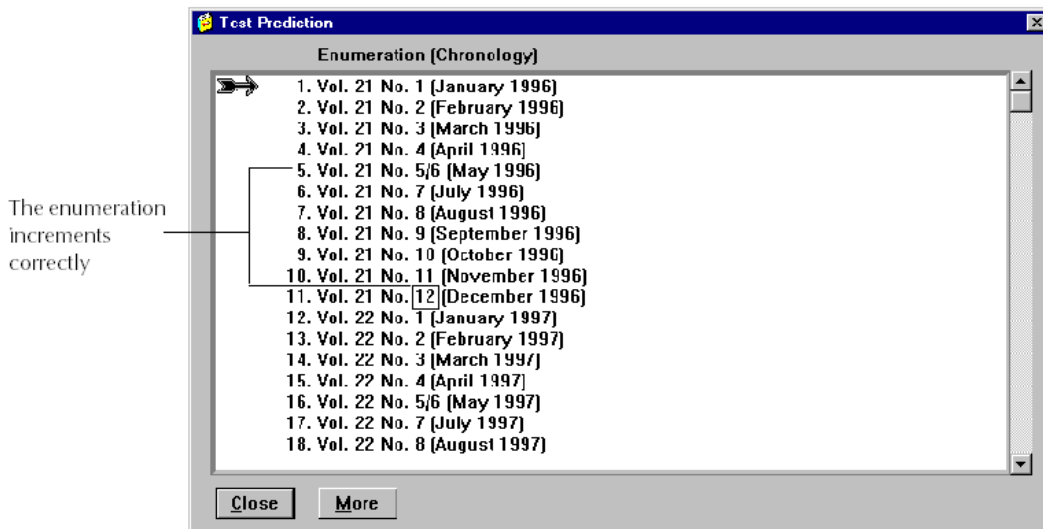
Test Prediction

Enumeration (Chronology)

1. Vol. 21 No. 1 (January 1996)
2. Vol. 21 No. 2 (February 1996)
3. Vol. 21 No. 3 (March 1996)
4. Vol. 21 No. 4 (April 1996)
5. Vol. 21 No. 5/6 (May 1996)
6. Vol. 21 No. 7 (July 1996)
7. Vol. 21 No. 8 (August 1996)
8. Vol. 21 No. 9 (September 1996)
9. Vol. 21 No. 10 (October 1996)
10. Vol. 21 No. 11 (November 1996)
11. Vol. 21 No. 12 (December 1996)
12. Vol. 22 No. 1 (January 1997)
13. Vol. 22 No. 2 (February 1997)
14. Vol. 22 No. 3 (March 1997)
15. Vol. 22 No. 4 (April 1997)
16. Vol. 22 No. 5/6 (May 1997)
17. Vol. 22 No. 7 (July 1997)
18. Vol. 22 No. 8 (August 1997)

The enumeration increments correctly

Close
More